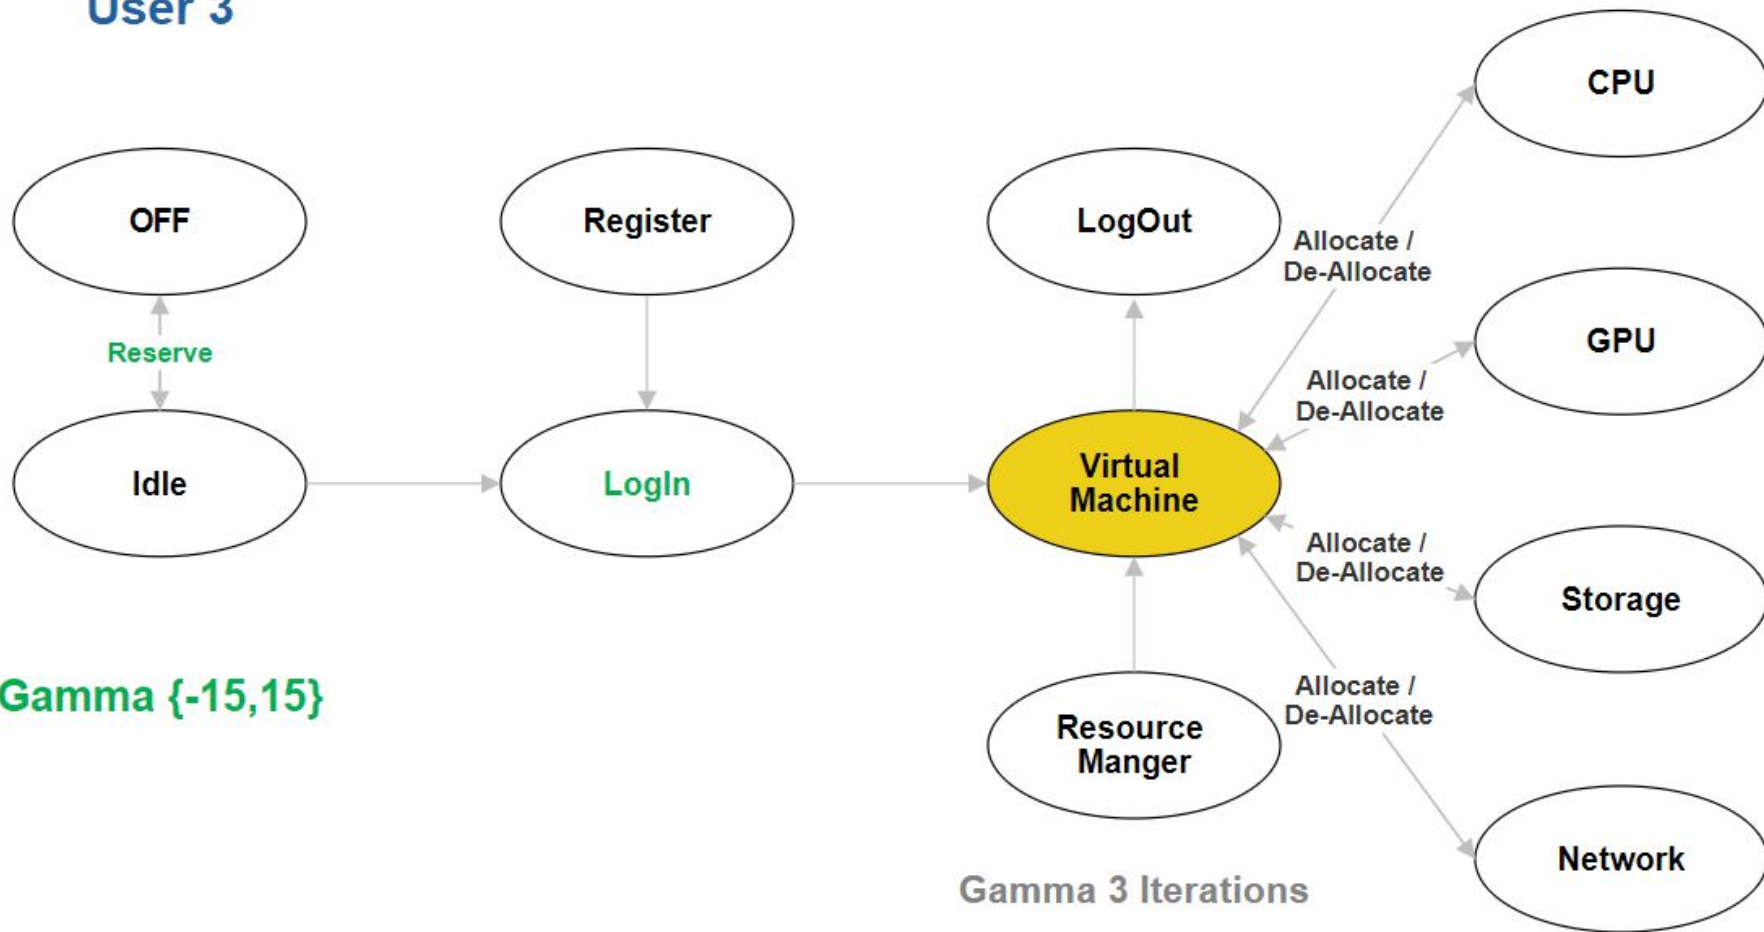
User 3

OFF

Register

LogOut

CPU

Allocate / De-Allocate

GPU

Reserve

Allocate / De-Allocate

Idle

LogIn

Virtual Machine

Allocate / De-Allocate

Storage

Gamma {-15,15}

Allocate / De-Allocate

Resource Manger

Network

Gamma 3 Iterations